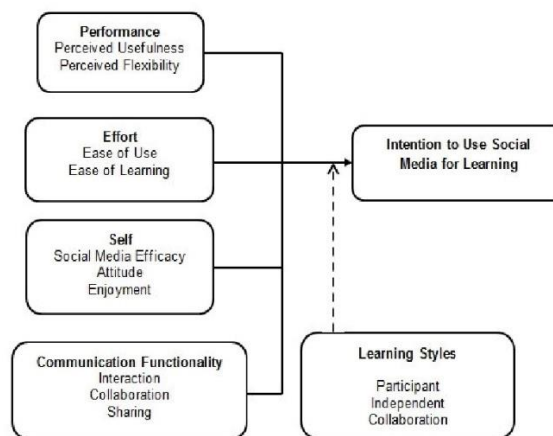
Performance
Perceived Usefulness
Perceived Flexibility

Effort
Ease of Use
Ease of Learning

Self
Social Media Efficacy
Attitude
Enjoyment

Communication Functionality
Interaction
Collaboration
Sharing

Intention to Use Social Media for Learning

Learning Styles
Participant
Independent
Collaboration